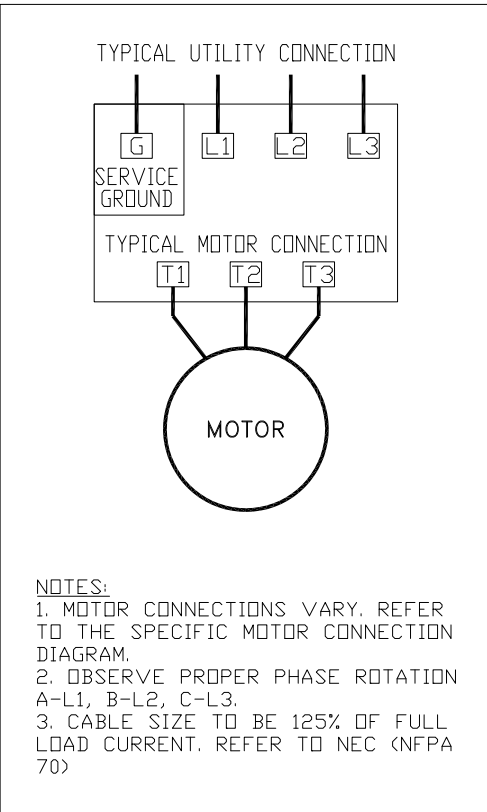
TYPICAL UTILITY CONNECTION

G

L1

L2

L3

SERVICE GROUND

TYPICAL MOTOR CONNECTION

T1

T2

T3

MOTOR

NOTES:
1. MOTOR CONNECTIONS VARY. REFER TO THE SPECIFIC MOTOR CONNECTION DIAGRAM.
2. OBSERVE PROPER PHASE ROTATION A-L1, B-L2, C-L3.
3. CABLE SIZE TO BE 125% OF FULL LOAD CURRENT. REFER TO NEC (NFPA 70)